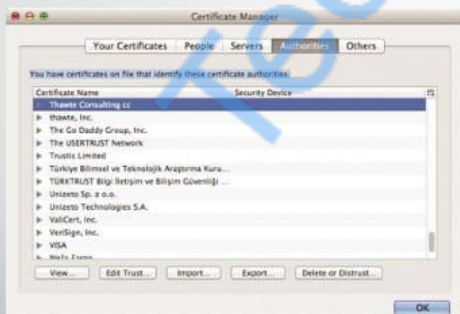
Certificate Manager

Your Certificates | People | Servers | Authorities | Others

You have certificates on file that identify these certificate authorities:

| Certificate Name | Security Device |
|---|---|
| Thawte Consulting cc | |
| thawte, Inc. | |
| The Go Daddy Group, Inc. | |
| The USERTRUST Network | |
| Trustis Limited | |
| Türkiye Bilimsel ve Teknolojik Araştırma Kuru... | |
| TÜRKTRUST Bilgi İletişim ve Bilişim Güvenliği ... | |
| Unizeto Sp. z o.o. | |
| Unizeto Technologies S.A. | |
| ValiCert, Inc. | |
| VeriSign, Inc. | |
| VISA | |
| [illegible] | |

View... Edit Trust... Import... Export... Delete or Distrust...

OK

Tec